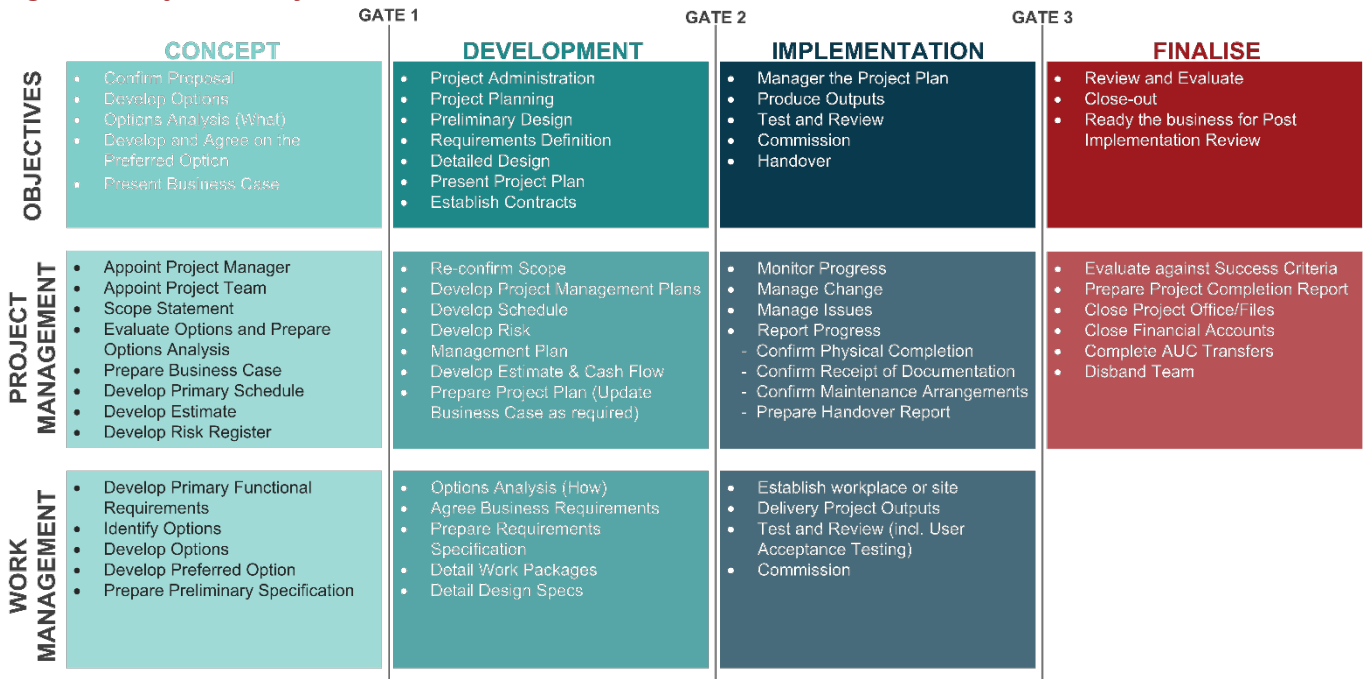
GATE 1 GATE 2 GATE 3

| | CONCEPT | DEVELOPMENT | IMPLEMENTATION | FINALISE |
|---|---|---|---|---|
| OBJECTIVES | • Confirm Proposal • Develop Options • Options Analysis (What) • Develop and Agree on the Preferred Option • Present Business Case | • Project Administration • Project Planning • Preliminary Design • Requirements Definition • Detailed Design • Present Project Plan • Establish Contracts | • Manager the Project Plan • Produce Outputs • Test and Review • Commission • Handover | • Review and Evaluate • Close-out • Ready the business for Post Implementation Review |
| PROJECT MANAGEMENT | • Appoint Project Manager • Appoint Project Team • Scope Statement • Evaluate Options and Prepare Options Analysis • Prepare Business Case • Develop Primary Schedule • Develop Estimate • Develop Risk Register | • Re-confirm Scope • Develop Project Management Plans • Develop Schedule • Develop Risk • Management Plan • Develop Estimate & Cash Flow • Prepare Project Plan (Update Business Case as required) | • Monitor Progress • Manage Change • Manage Issues • Report Progress - Confirm Physical Completion - Confirm Receipt of Documentation - Confirm Maintenance Arrangements - Prepare Handover Report | • Evaluate against Success Criteria • Prepare Project Completion Report • Close Project Office/Files • Close Financial Accounts • Complete AUC Transfers • Disband Team |
| WORK MANAGEMENT | • Develop Primary Functional Requirements • Identify Options • Develop Options • Develop Preferred Option • Prepare Preliminary Specification | • Options Analysis (How) • Agree Business Requirements • Prepare Requirements Specification • Detail Work Packages • Detail Design Specs | • Establish workplace or site • Delivery Project Outputs • Test and Review (incl. User Acceptance Testing) • Commission | |